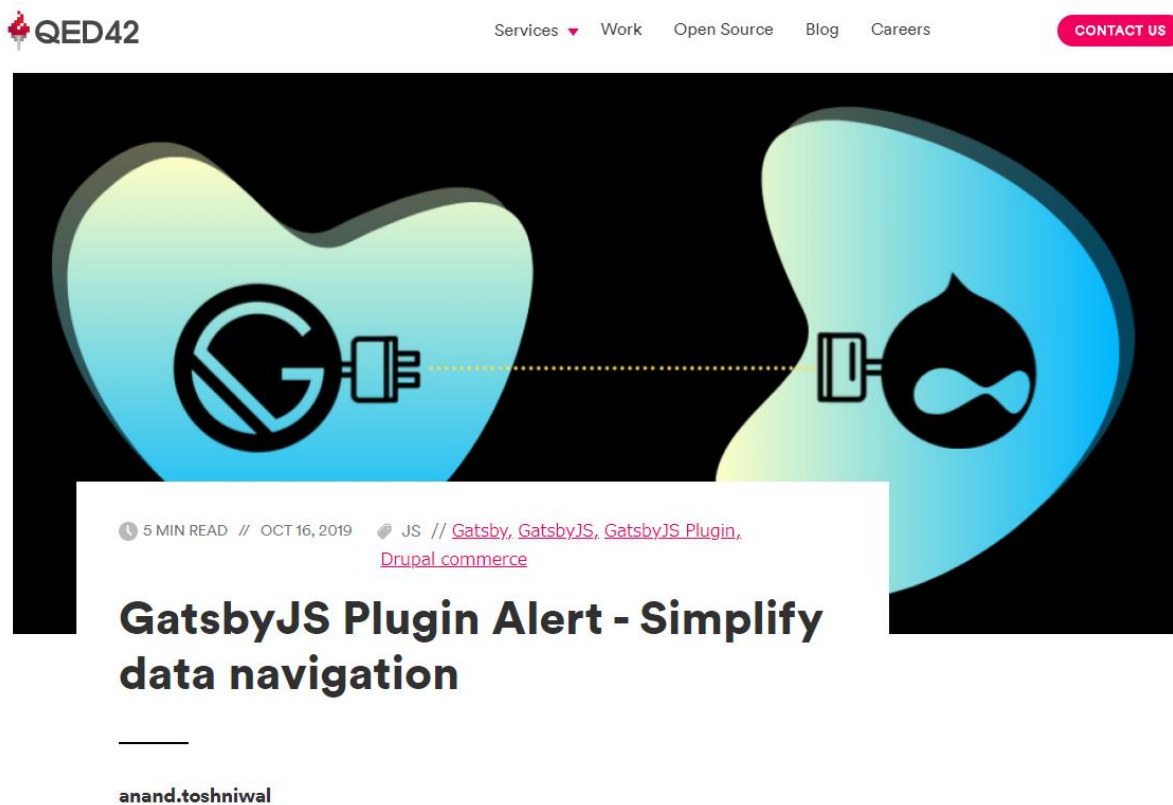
QED42

Services Work Open Source Blog Careers

CONTACT US

5 MIN READ // OCT 16, 2019 JS // Gatsby, GatsbyJS, GatsbyJS Plugin, Drupal commerce

GatsbyJS Plugin Alert - Simplify data navigation

anand.toshniwal